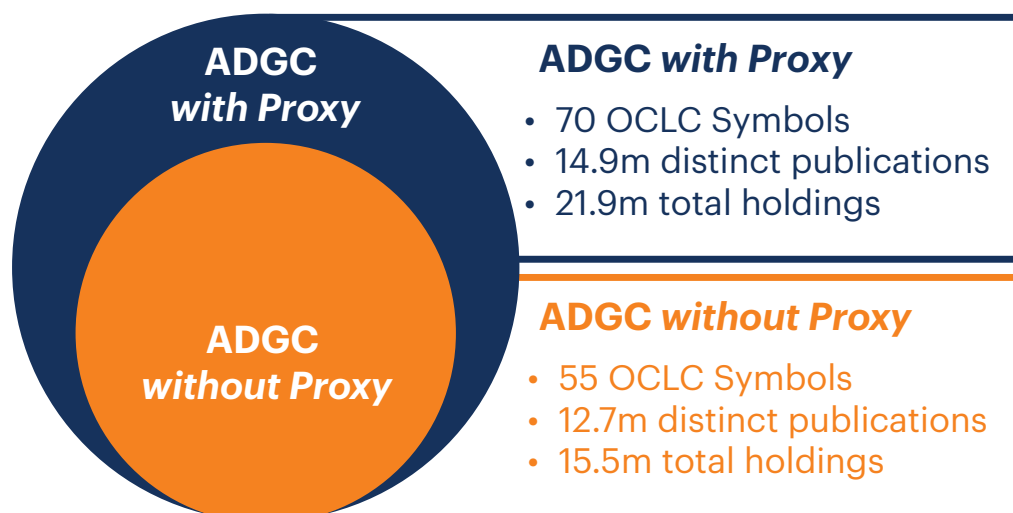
ADGC
*with Proxy*

ADGC
*without Proxy*

ADGC *with Proxy*

- 70 OCLC Symbols
- 14.9m distinct publications
- 21.9m total holdings

ADGC *without Proxy*

- 55 OCLC Symbols
- 12.7m distinct publications
- 15.5m total holdings